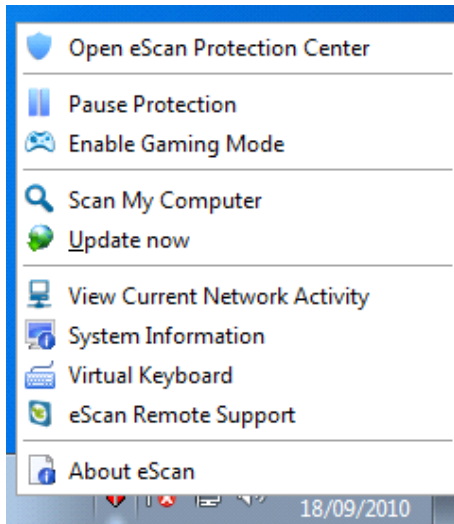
Open eScan Protection Center

Pause Protection

Enable Gaming Mode

Scan My Computer

Update now

View Current Network Activity

System Information

Virtual Keyboard

eScan Remote Support

About eScan

18/09/2010